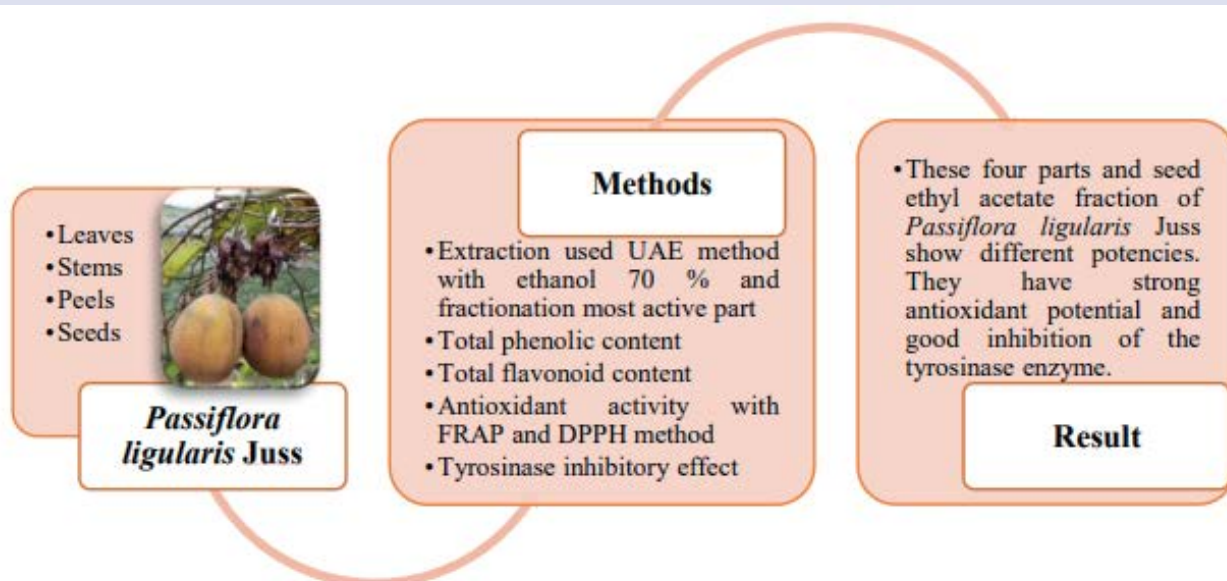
• Leaves
• Stems
• Peels
• Seeds

*Passiflora ligularis* Juss

Methods

• Extraction used UAE method with ethanol 70 % and fractionation most active part
• Total phenolic content
• Total flavonoid content
• Antioxidant activity with FRAP and DPPH method
• Tyrosinase inhibitory effect

• These four parts and seed ethyl acetate fraction of *Passiflora ligularis* Juss show different potencies. They have strong antioxidant potential and good inhibition of the tyrosinase enzyme.

Result